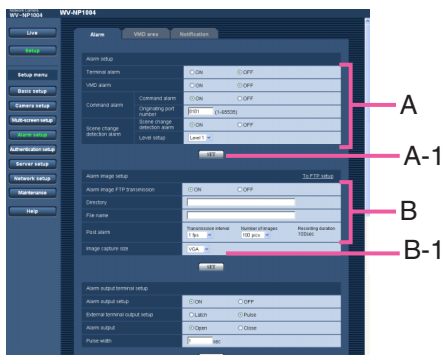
Network Camera
WV-NP1004

WV-NP1004

Live
Setup
Setup menu
Basic setup
Camera setup
Multi-screen setup
Alarm setup
Authentication setup
Server setup
Network setup
Maintenance
Help

Alarm
VMD area
Notification

Alarm setup

| | | | |
|---|---|---|---|
| Terminal alarm | | ON | OFF |
| VMD alarm | | ON | OFF |
| Command alarm | Command alarm | ON | OFF |
| | Originating port number | 8181 (1-65535) | |
| Scene change detection alarm | Scene change detection alarm | ON | OFF |
| | Level setup | Level 1 | |

SET

Alarm image setup
To FTP setup

| | | | |
|---|---|---|---|
| Alarm image FTP transmission | ON | OFF | |
| Directory | | | |
| File name | | | |
| Post alarm | Transmission interval 1fps | Number of images 100 pics | Recording duration 100sec |
| Image capture size | VGA | | |

SET

Alarm output terminal setup

| | | |
|---|---|---|
| Alarm output setup | ON | OFF |
| External terminal output setup | Latch | Pulse |
| Alarm output | Open | Close |
| Pulse width | 1 sec | |

A
A-1
B
B-1